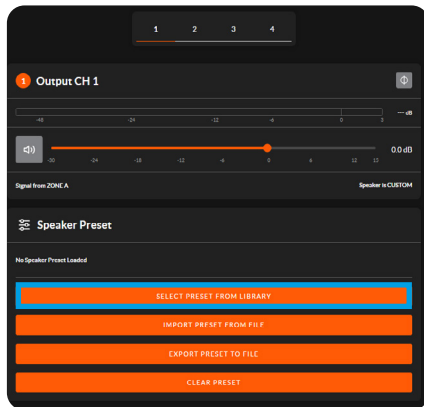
1 2 3 4

1 Output CH 1

-48 -24 -12 -6 0 3 --- dB

-30 -24 -18 -12 -6 0 6 12 12 0.0 dB

Signal from ZONE A

Speaker is CUSTOM

Speaker Preset

No Speaker Preset Loaded

SELECT PRESET FROM LIBRARY

IMPORT PRESET FROM FILE

EXPORT PRESET TO FILE

CLEAR PRESET